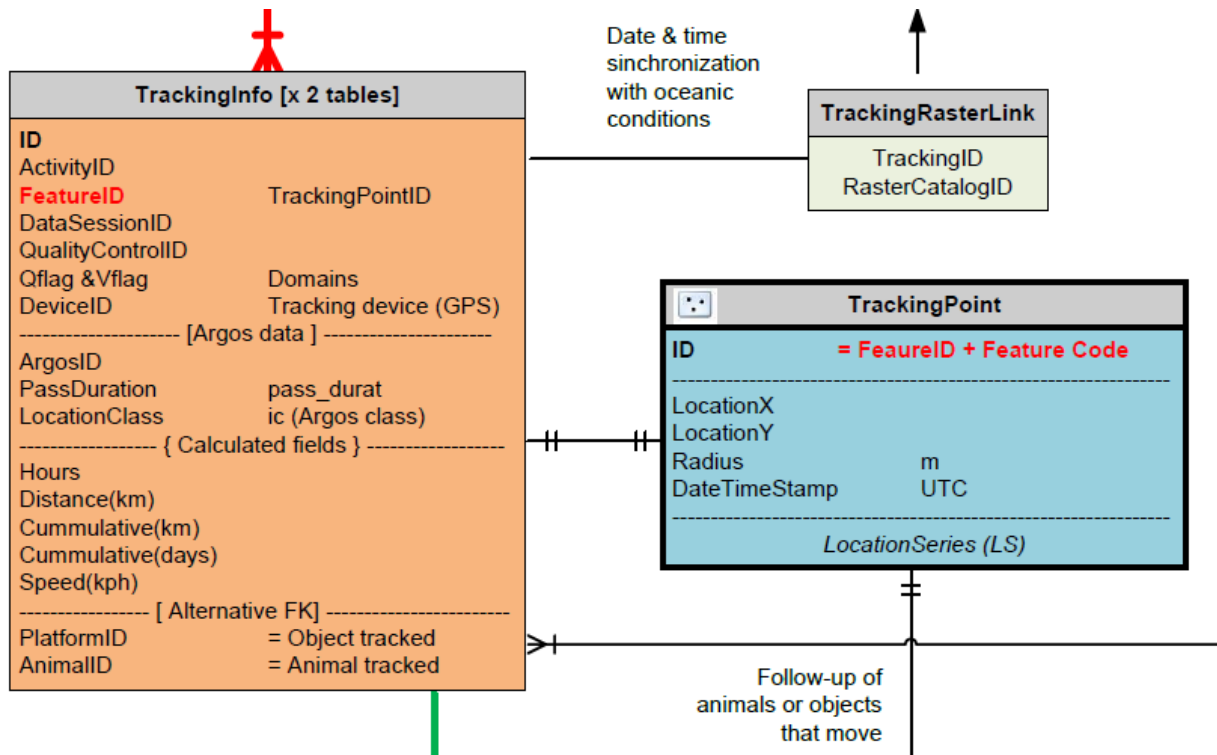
TrackingInfo [x 2 tables]

ID
ActivityID
FeatureID TrackingPointID
DataSessionID
QualityControlID
Qflag &Vflag Domains
DeviceID Tracking device (GPS)
-------------------- [Argos data ] ---------------------
ArgosID
PassDuration pass_durat
LocationClass ic (Argos class)
----------------- { Calculated fields } -----------------
Hours
Distance(km)
Cummulative(km)
Cummulative(days)
Speed(kph)
---------------- [ Alternative FK] -----------------------
PlatformID = Object tracked
AnimalID = Animal tracked

Date & time sinchronization with oceanic conditions

TrackingRasterLink

TrackingID
RasterCatalogID

TrackingPoint

ID = FeaureID + Feature Code
------------------------------------------------------------
LocationX
LocationY
Radius m
DateTimeStamp UTC
------------------------------------------------------------
LocationSeries (LS)

Follow-up of animals or objects that move